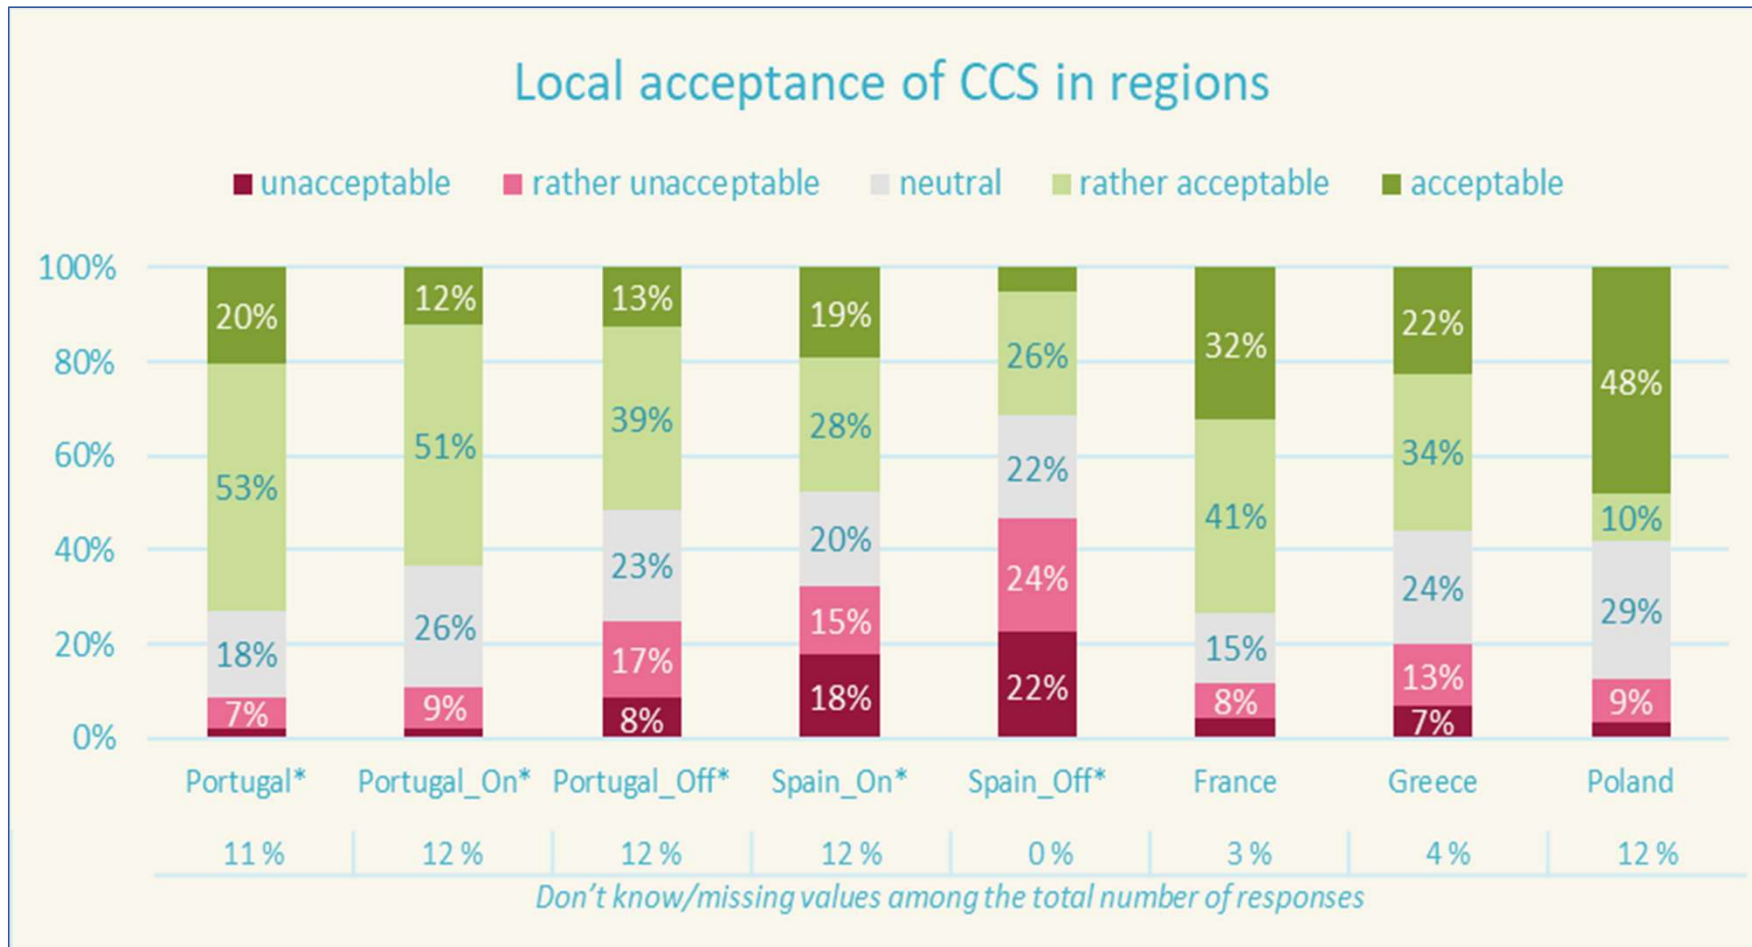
Local acceptance of CCS in regions

unacceptable rather unacceptable neutral rather acceptable acceptable

100%
80%
60%
40%
20%
0%

| | Portugal* | Portugal_On* | Portugal_Off* | Spain_On* | Spain_Off* | France | Greece | Poland |
|---|---|---|---|---|---|---|---|---|
| acceptable | 20% | 12% | 13% | 19% | | 32% | 22% | 48% |
| rather acceptable | 53% | 51% | 39% | 28% | 26% | 41% | 34% | 10% |
| neutral | 18% | 26% | 23% | 20% | 22% | 15% | 24% | 29% |
| rather unacceptable | 7% | 9% | 17% | 15% | 24% | 8% | 13% | 9% |
| unacceptable | | | 8% | 18% | 22% | | 7% | |

| 11 % | 12 % | 12 % | 12 % | 0 % | 3 % | 4 % | 12 % |
|---|---|---|---|---|---|---|---|

Don't know/missing values among the total number of responses